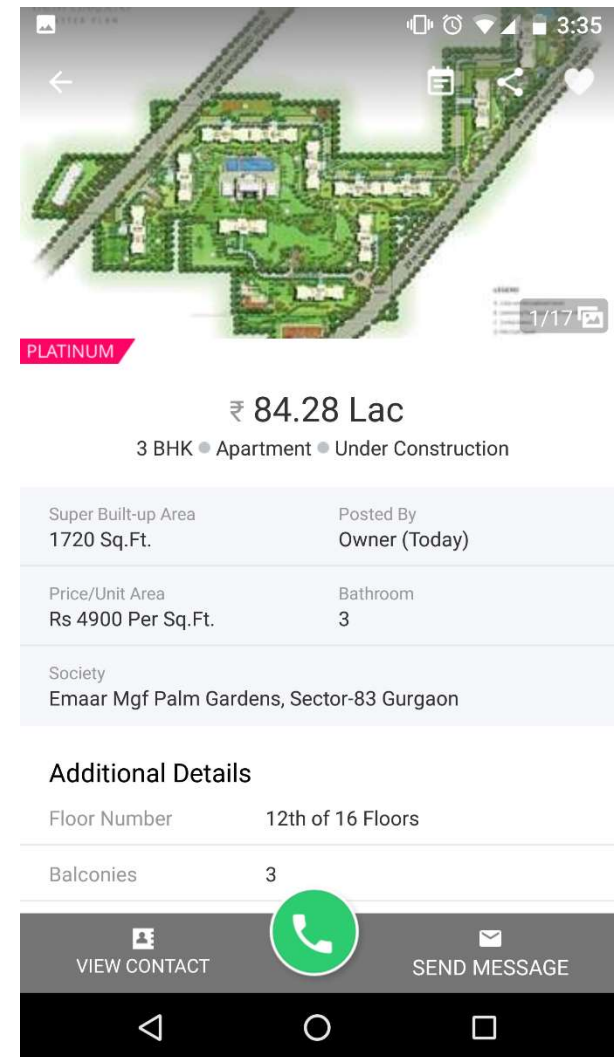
3:35

1/17

PLATINUM

₹ 84.28 Lac

3 BHK • Apartment • Under Construction

Super Built-up Area
1720 Sq.Ft.

Posted By
Owner (Today)

Price/Unit Area
Rs 4900 Per Sq.Ft.

Bathroom
3

Society
Emaar Mgf Palm Gardens, Sector-83 Gurgaon

Additional Details

| Floor Number | 12th of 16 Floors |
|---|---|
| Balconies | 3 |

VIEW CONTACT

SEND MESSAGE